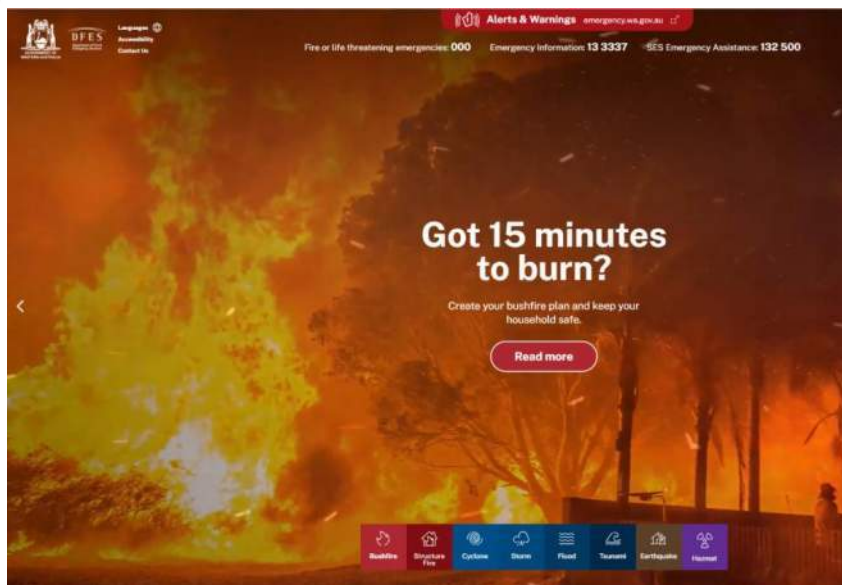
DFES

Languages
Accessibility
Contact Us

Alerts & Warnings emergency.wa.gov.au

Fire or life threatening emergencies: 000 Emergency Information: 13 3337 SES Emergency Assistance: 132 500

Got 15 minutes to burn?

Create your bushfire plan and keep your household safe.

Read more

Bushfire
Structure Fire
Cyclone
Storm
Flood
Tsunami
Earthquake
Hazmat